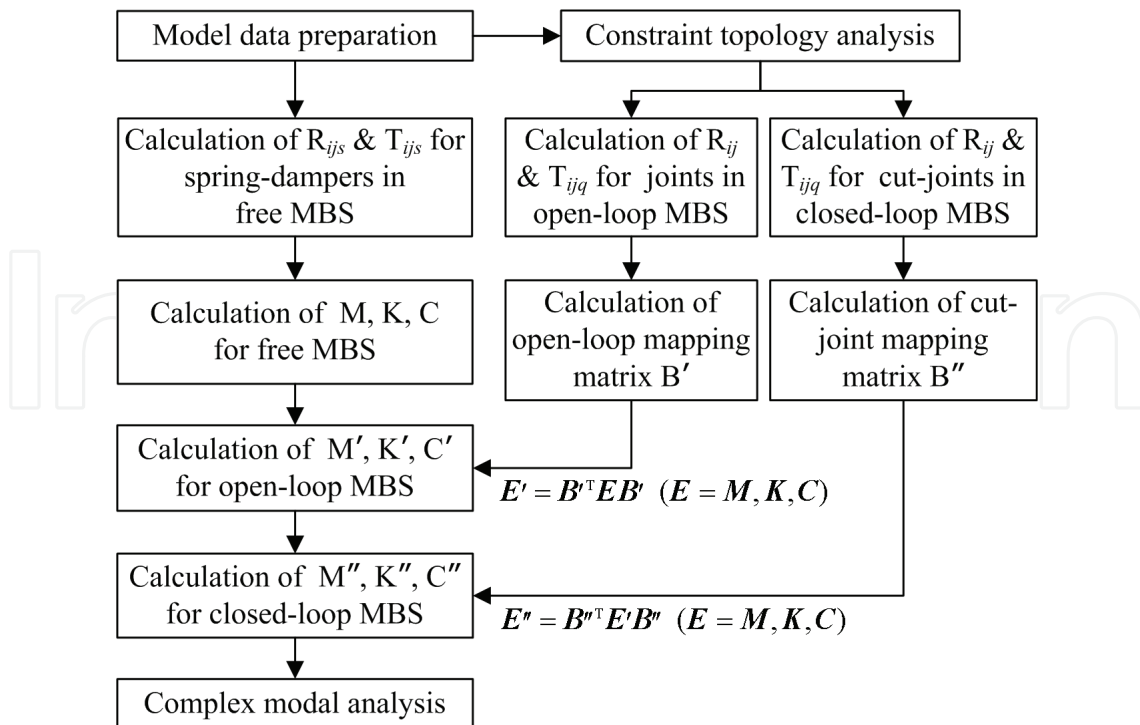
Model data preparation

Constraint topology analysis

Calculation of $R_{ijs}$ & $T_{ijs}$ for spring-dampers in free MBS

Calculation of $R_{ij}$ & $T_{ijq}$ for joints in open-loop MBS

Calculation of $R_{ij}$ & $T_{ijq}$ for cut-joints in closed-loop MBS

Calculation of M, K, C for free MBS

Calculation of open-loop mapping matrix B′

Calculation of cut-joint mapping matrix B″

Calculation of M′, K′, C′ for open-loop MBS

$\boldsymbol{E}' = \boldsymbol{B}'^{\mathrm{T}}\boldsymbol{E}\boldsymbol{B}'$ $(\boldsymbol{E} = \boldsymbol{M}, \boldsymbol{K}, \boldsymbol{C})$

Calculation of M″, K″, C″ for closed-loop MBS

$\boldsymbol{E}'' = \boldsymbol{B}''^{\mathrm{T}}\boldsymbol{E}'\boldsymbol{B}''$ $(\boldsymbol{E} = \boldsymbol{M}, \boldsymbol{K}, \boldsymbol{C})$

Complex modal analysis